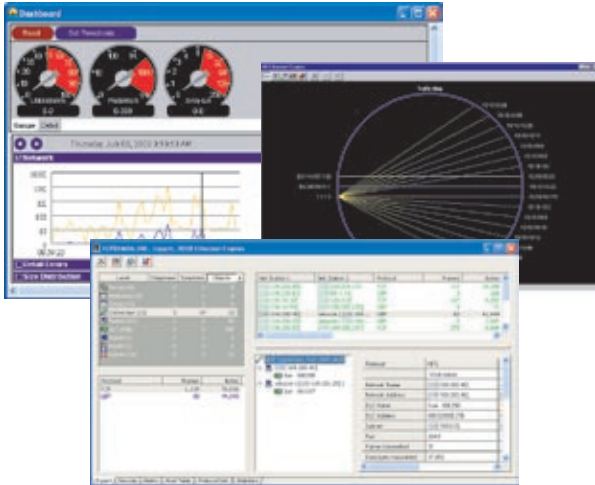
Dashboard

Reset

Set Thresholds

Utilization

Packets/s

Errors/s

Gauge

Detail

Thursday, July 03, 2003 3:59:53 AM

Network

Traffic Map

Expert

Protocols

Matrix

Host Table

Protocol Dist.

Statistics